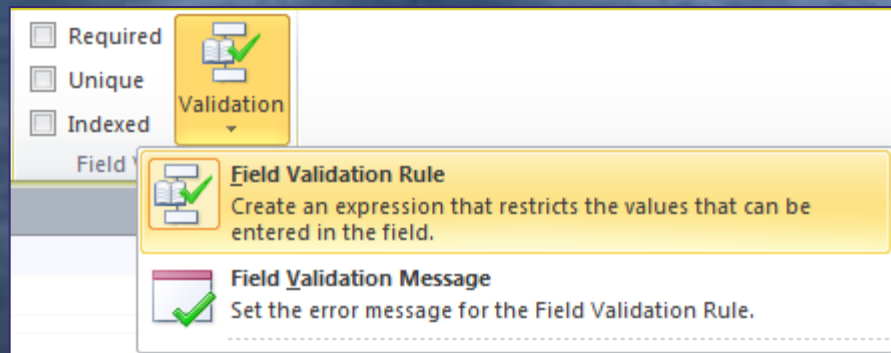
Required

Unique

Indexed

Validation

Field V

Field Validation Rule
Create an expression that restricts the values that can be entered in the field.

Field Validation Message
Set the error message for the Field Validation Rule.